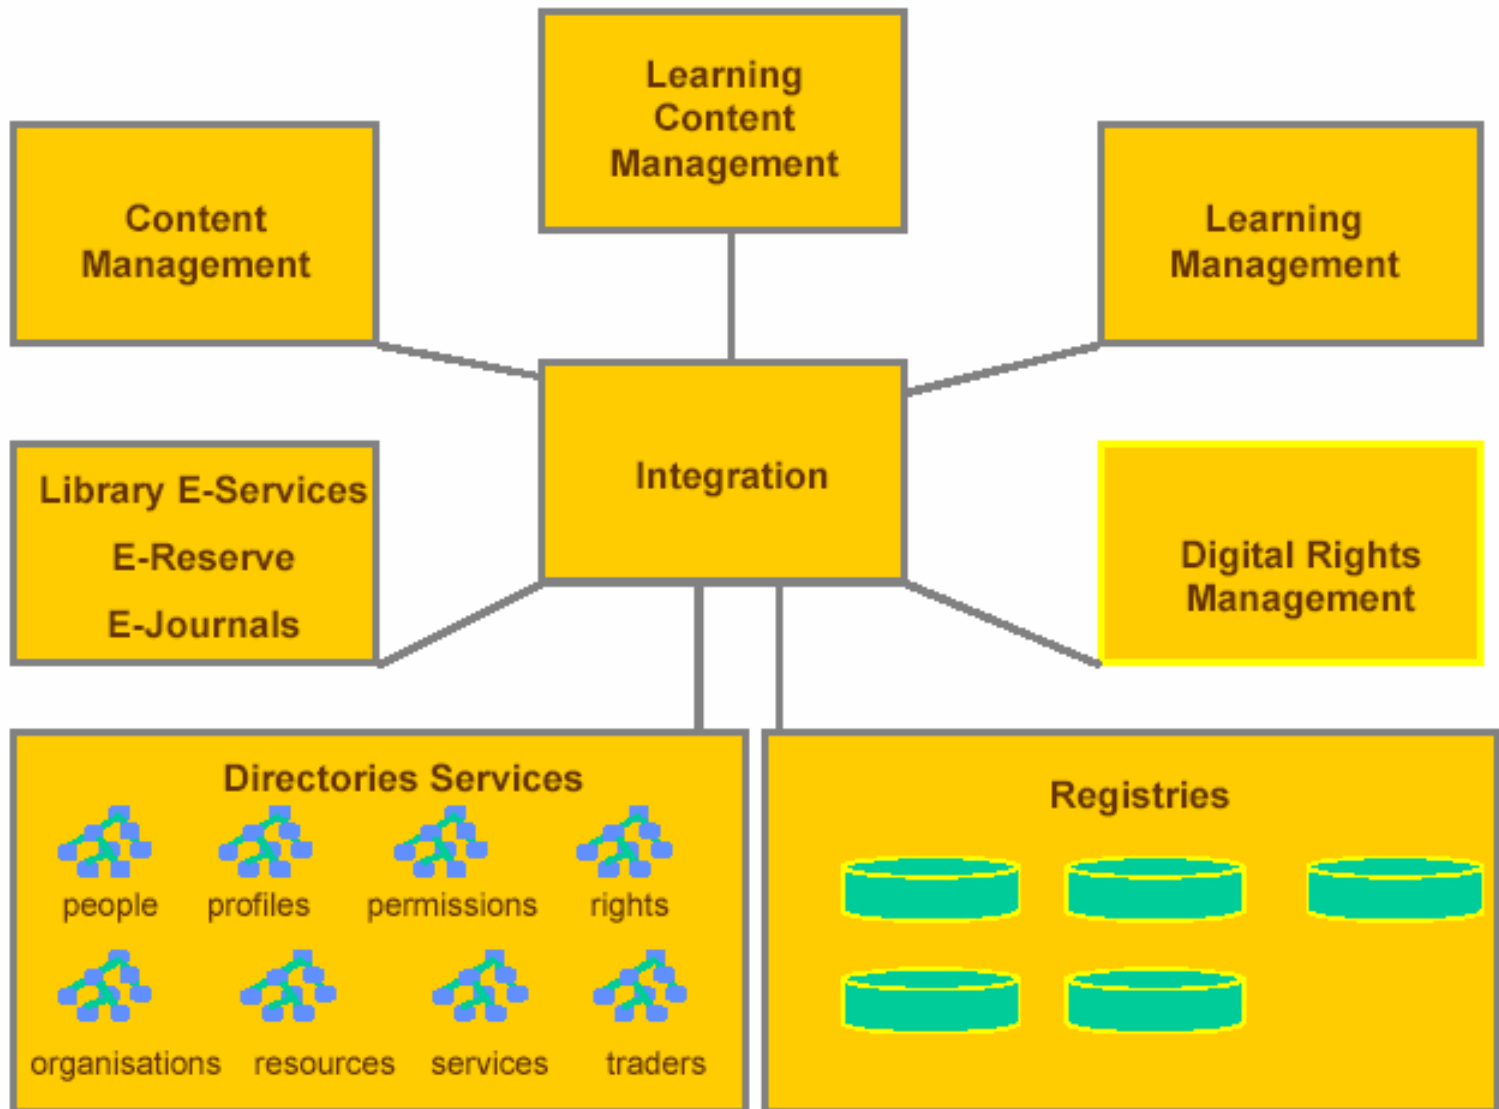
Learning Content Management

Content Management

Learning Management

Library E-Services

E-Reserve

E-Journals

Integration

Digital Rights Management

Directories Services

people profiles permissions rights

organisations resources services traders

Registries